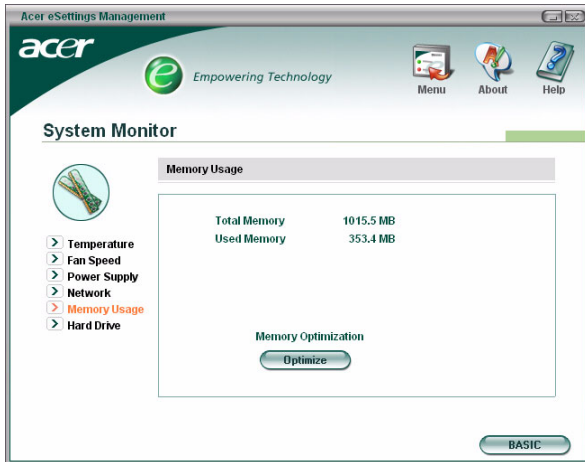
Acer eSettings Management

acer

e Empowering Technology

Menu

About

Help

System Monitor

Memory Usage

Temperature
Fan Speed
Power Supply
Network
Memory Usage
Hard Drive

| | |
|---|---|
| Total Memory | 1015.5 MB |
| Used Memory | 353.4 MB |

Memory Optimization

Optimize

BASIC